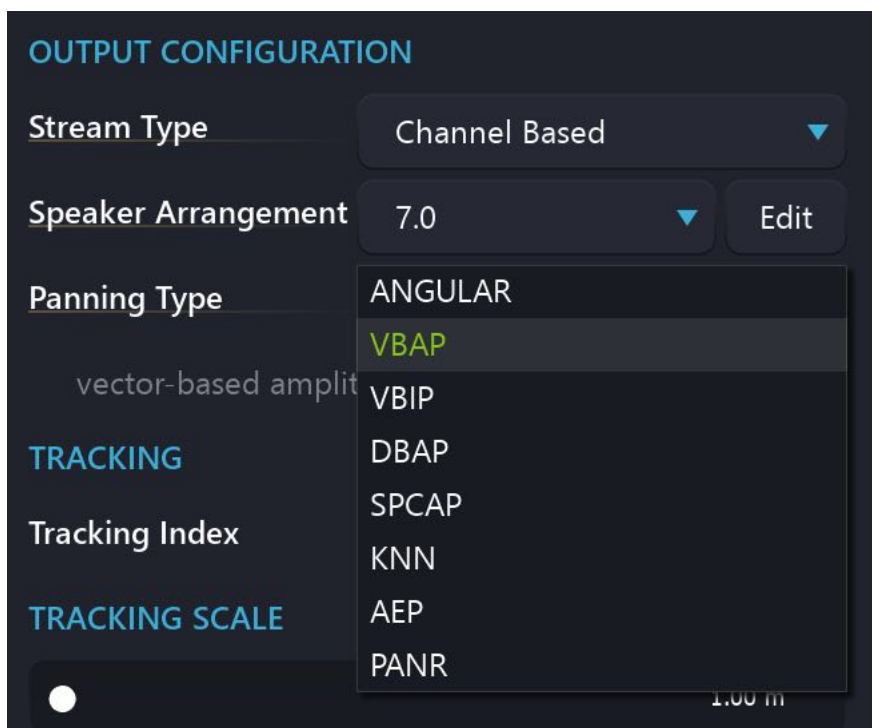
OUTPUT CONFIGURATION

Stream Type
Channel Based

Speaker Arrangement
7.0
Edit

Panning Type

vector-based amplit

ANGULAR
VBAP
VBIP
DBAP
SPCAP
KNN
AEP
PANR

TRACKING

Tracking Index

TRACKING SCALE

1.00 m